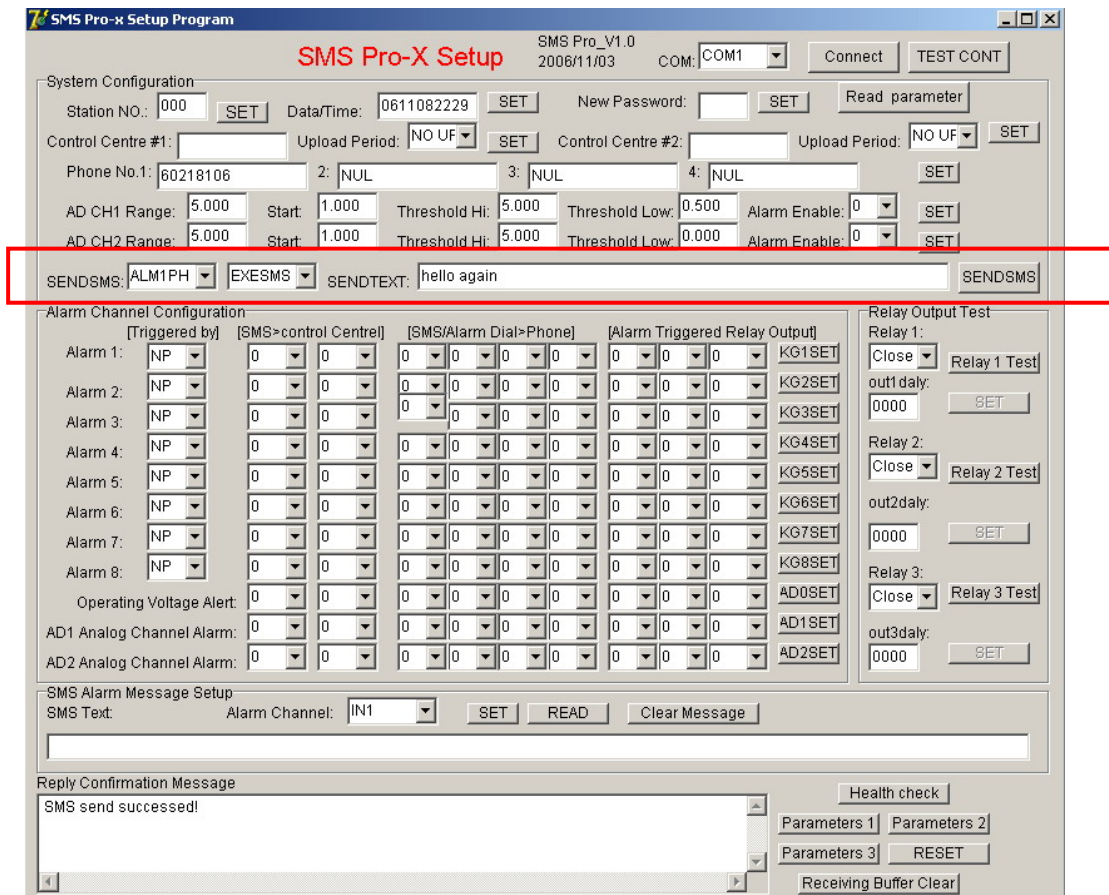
SMS Pro-x Setup Program

SMS Pro-X Setup

SMS Pro_V1.0
2006/11/03

COM: COM1

Connect

TEST CONT

System Configuration

Station NO.: 000 SET

Data/Time: 0611082229 SET

New Password: SET

Read parameter

Control Centre #1: Upload Period: NO UP SET

Control Centre #2: Upload Period: NO UP SET

Phone No.1: 60218106  2: NUL  3: NUL  4: NUL  SET

AD CH1 Range: 5.000 Start: 1.000 Threshold Hi: 5.000 Threshold Low: 0.500 Alarm Enable: 0 SET

AD CH2 Range: 5.000 Start: 1.000 Threshold Hi: 5.000 Threshold Low: 0.000 Alarm Enable: 0 SET

SENDSMS: ALM1PH EXESMS SENDTEXT: hello again SENDSMS

Alarm Channel Configuration

[Triggered by] [SMS>control Centrel] [SMS/Alarm Dial>Phone] [Alarm Triggered Relay Output]

| | | | | | | | | | | | |
|---|---|---|---|---|---|---|---|---|---|---|---|
| Alarm 1: | NP | 0 | 0 | 0 | 0 | 0 | 0 | 0 | 0 | 0 | KG1SET |
| Alarm 2: | NP | 0 | 0 | 0 | 0 | 0 | 0 | 0 | 0 | 0 | KG2SET |
| Alarm 3: | NP | 0 | 0 | 0 | 0 | 0 | 0 | 0 | 0 | 0 | KG3SET |
| Alarm 4: | NP | 0 | 0 | 0 | 0 | 0 | 0 | 0 | 0 | 0 | KG4SET |
| Alarm 5: | NP | 0 | 0 | 0 | 0 | 0 | 0 | 0 | 0 | 0 | KG5SET |
| Alarm 6: | NP | 0 | 0 | 0 | 0 | 0 | 0 | 0 | 0 | 0 | KG6SET |
| Alarm 7: | NP | 0 | 0 | 0 | 0 | 0 | 0 | 0 | 0 | 0 | KG7SET |
| Alarm 8: | NP | 0 | 0 | 0 | 0 | 0 | 0 | 0 | 0 | 0 | KG8SET |
| Operating Voltage Alert: | | 0 | 0 | 0 | 0 | 0 | 0 | 0 | 0 | 0 | AD0SET |
| AD1 Analog Channel Alarm: | | 0 | 0 | 0 | 0 | 0 | 0 | 0 | 0 | 0 | AD1SET |
| AD2 Analog Channel Alarm: | | 0 | 0 | 0 | 0 | 0 | 0 | 0 | 0 | 0 | AD2SET |

Relay Output Test
Relay 1:
Close Relay 1 Test
out1daly:
0000 SET
Relay 2:
Close Relay 2 Test
out2daly:
0000 SET
Relay 3:
Close Relay 3 Test
out3daly:
0000 SET

SMS Alarm Message Setup
SMS Text: Alarm Channel: IN1 SET READ Clear Message

Reply Confirmation Message
SMS send successed!

Health check
Parameters 1 Parameters 2
Parameters 3 RESET
Receiving Buffer Clear